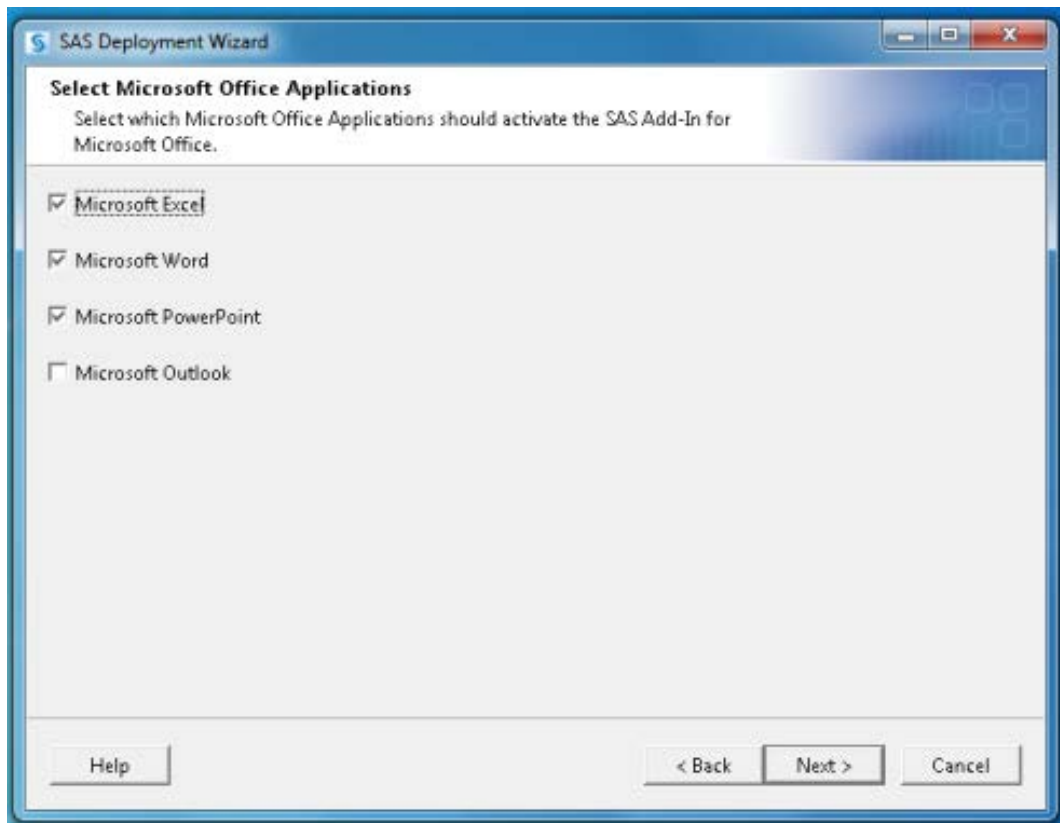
SAS Deployment Wizard

Select Microsoft Office Applications

Select which Microsoft Office Applications should activate the SAS Add-In for Microsoft Office.

Microsoft Excel

Microsoft Word

Microsoft PowerPoint

Microsoft Outlook

Help

< Back

Next >

Cancel